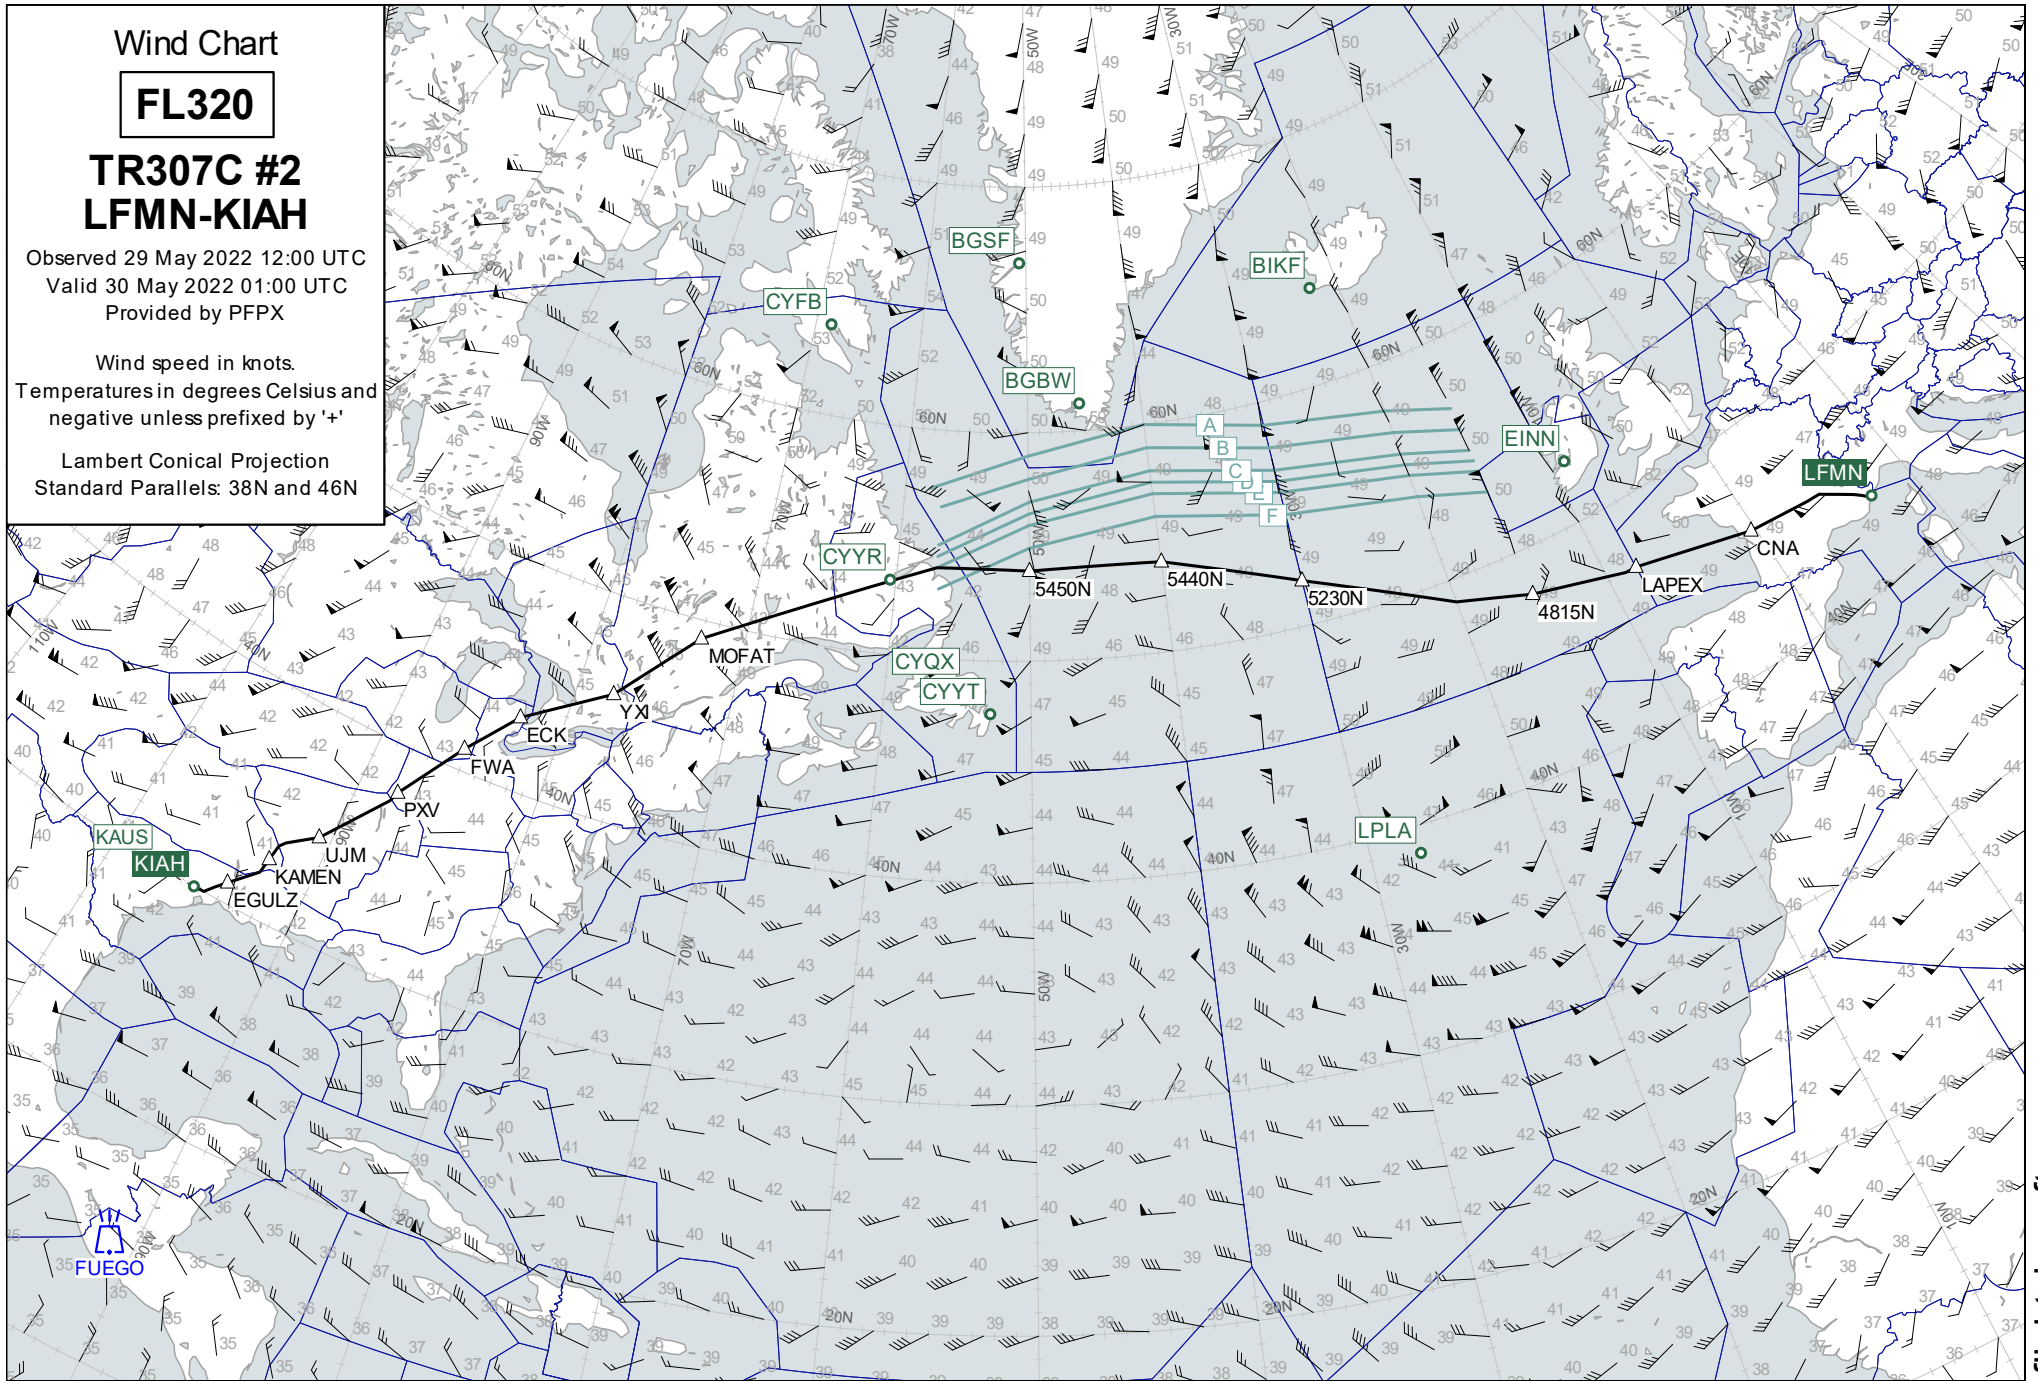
Wind Chart

FL320

TR307C #2
LFMN-KIAH

Observed 29 May 2022 12:00 UTC
Valid 30 May 2022 01:00 UTC
Provided by PFPX

Wind speed in knots.
Temperatures in degrees Celsius and negative unless prefixed by '+'

Lambert Conical Projection
Standard Parallels: 38N and 46N

BGSF
BIKF
CYFB
BGBW
EINN
LFMN
CYYR
A
B
C
D
E
F
5450N
5440N
5230N
4815N
LAPEX
CNA
MOFAT
CYQX
CYYT
YX
ECK
FWA
PXV
UJM
KAMEN
EGULZ
KAUS
KIAH
LPLA
FUEGO
60N
40N
20N
70W
50W
30W
10W
90W
110W